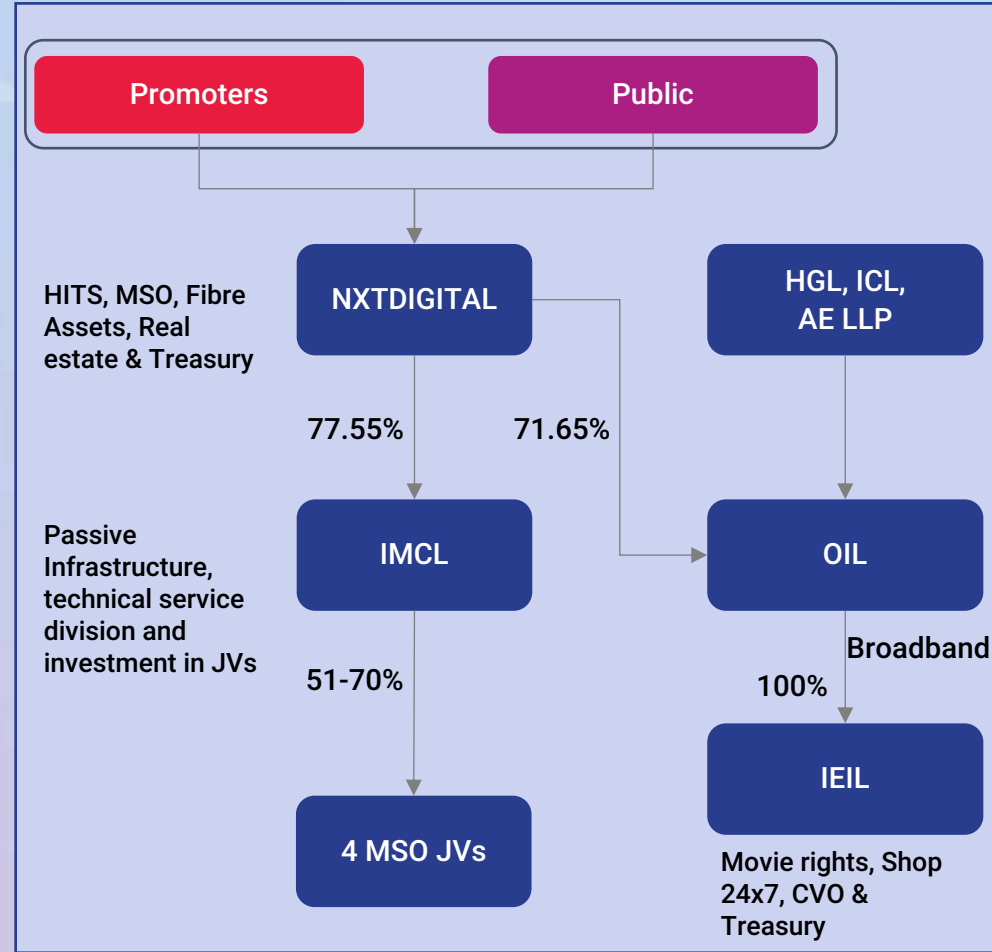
Promoters

Public

HITS, MSO, Fibre Assets, Real estate & Treasury

NXTDIGITAL

HGL, ICL, AE LLP

77.55%

71.65%

Passive Infrastructure, technical service division and investment in JVs

IMCL

OIL

Broadband

51-70%

100%

IEIL

4 MSO JVs

Movie rights, Shop 24x7, CVO & Treasury